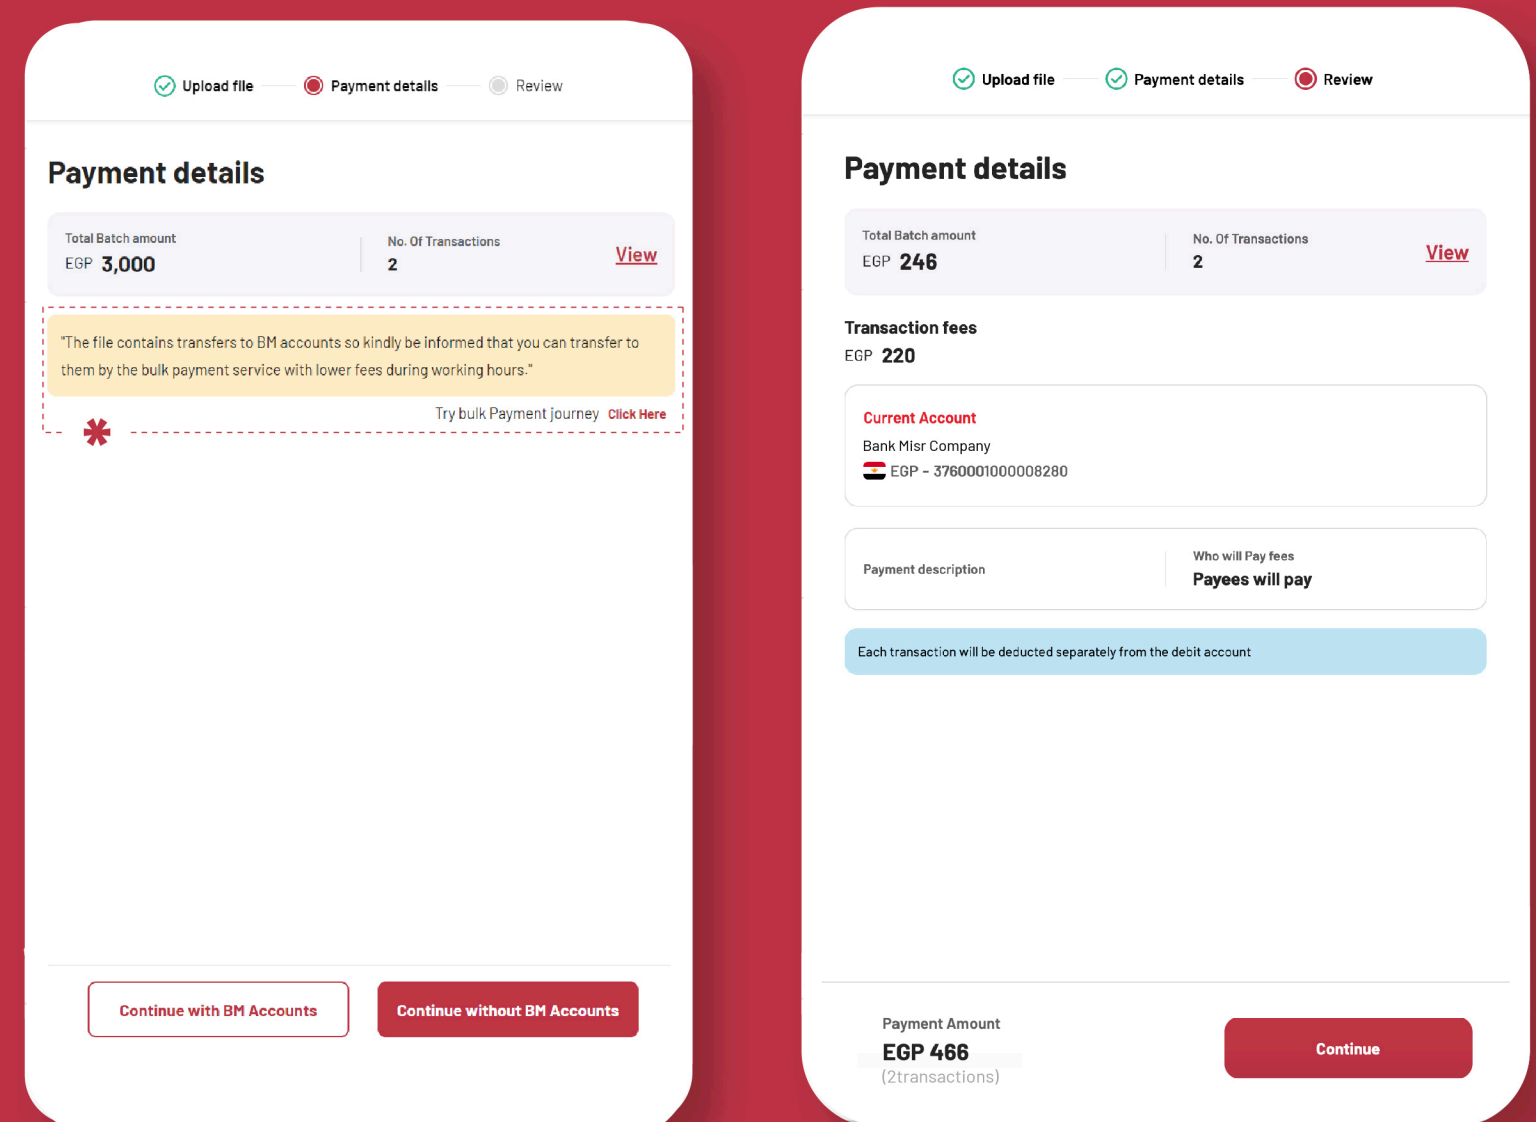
Upload file Payment details Review

Payment details

Total Batch amount
EGP 3,000

No. Of Transactions
2

View

"The file contains transfers to BM accounts so kindly be informed that you can transfer to them by the bulk payment service with lower fees during working hours."

Try bulk Payment journey Click Here

Continue with BM Accounts

Continue without BM Accounts

Upload file Payment details Review

Payment details

Total Batch amount
EGP 246

No. Of Transactions
2

View

Transaction fees
EGP 220

Current Account
Bank Misr Company
EGP - 3760001000008280

Payment description

Who will Pay fees
Payees will pay

Each transaction will be deducted separately from the debit account

Payment Amount
EGP 466
(2transactions)

Continue